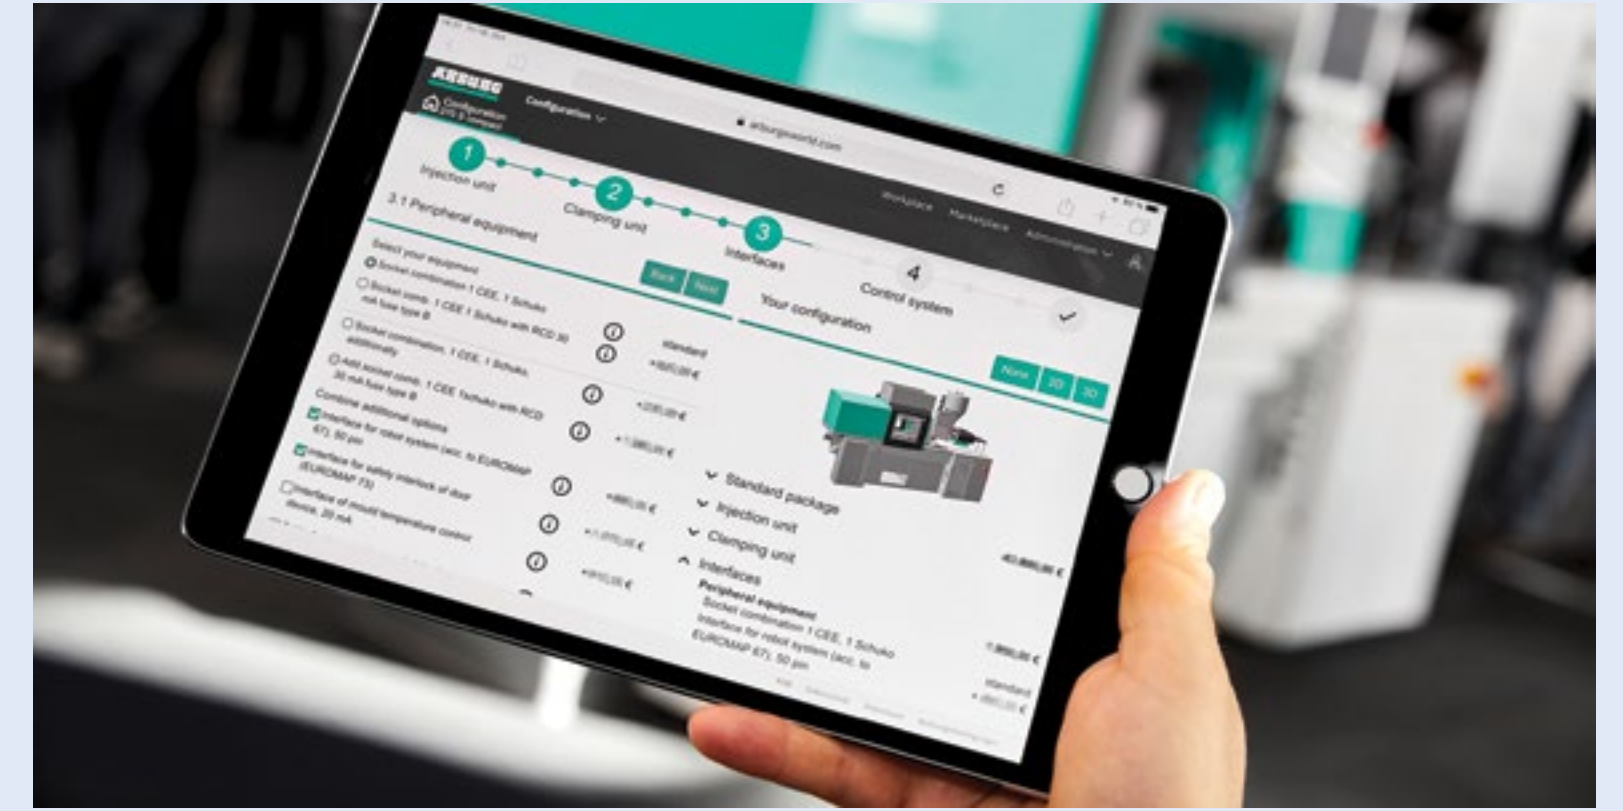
ARBURG

Configuration

arburgxworld.com

Workplace Marketplace Administration

1 Injection unit

2 Clamping unit

3 Interfaces

4 Control system

3.1 Peripheral equipment

Back Next

Select your equipment

Socket combination 1 CEE, 1 Schuko

Socket comb. 1 CEE 1 Schuko with RCD 30 mA fuse type B

Socket combination, 1 CEE, 1 Schuko, additionally

Add socket comb. 1 CEE 1 Schuko with RCD 30 mA fuse type B

Combine additional options

Interface for robot system (acc. to EUROMAP 67), 50 pin

Interface for safety interlock of door (EUROMAP 73)

Interface of mould temperature control device, 20 mA

standard

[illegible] €

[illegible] €

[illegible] €

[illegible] €

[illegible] €

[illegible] €

Your configuration

None 2D 3D

Standard package

Injection unit

Clamping unit

Interfaces

Peripheral equipment

Socket combination 1 CEE, 1 Schuko

Interface for robot system (acc. to EUROMAP 67), 50 pin

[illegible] €

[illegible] €

standard

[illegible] €